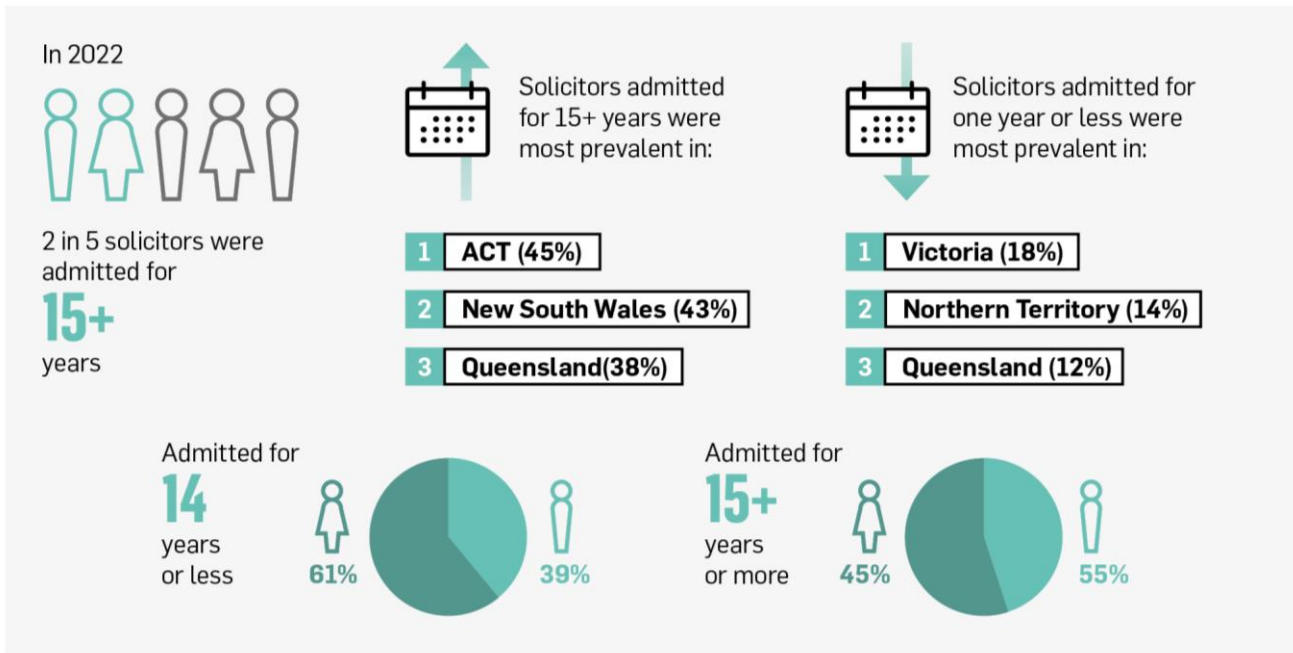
In 2022

2 in 5 solicitors were admitted for
15+
years

Solicitors admitted for 15+ years were most prevalent in:

| 1 | ACT (45%) |
|---|---|
| 2 | New South Wales (43%) |
| 3 | Queensland(38%) |

Solicitors admitted for one year or less were most prevalent in:

| 1 | Victoria (18%) |
|---|---|
| 2 | Northern Territory (14%) |
| 3 | Queensland (12%) |

Admitted for
14
years
or less

61%

39%

Admitted for
15+
years
or more

45%

55%